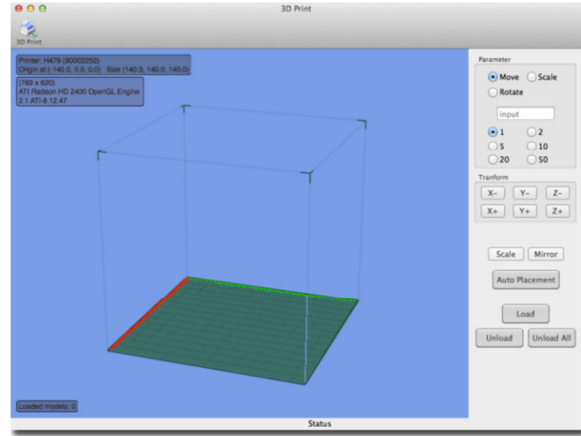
3D Print

3D Print

Printer: H479 (9002252)
Origin at:( 140.0, 0.0, 0.0)   Size (140.0, 140.0, 140.0)

(769 x 620)
ATI Radeon HD 2400 OpenGL Engine
2.1 ATI-8.12.47

Loaded models: 0

Parameter

Move
Scale
Rotate

input

1
2
5
10
20
50

Tranform

X-
Y-
Z-
X+
Y+
Z+

Scale
Mirror

Auto Placement

Load

Unload
Unload All

Status